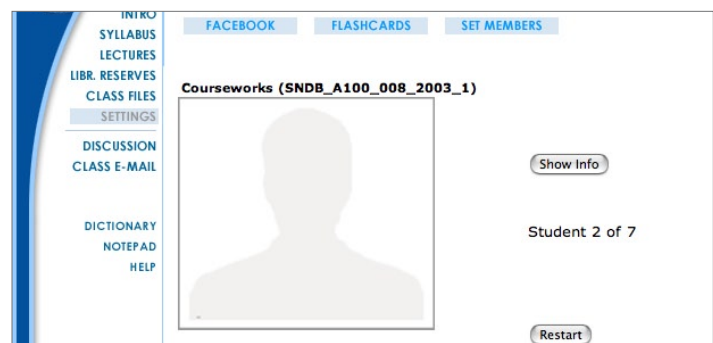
INTRO
SYLLABUS
LECTURES
LIBR. RESERVES
CLASS FILES
SETTINGS
DISCUSSION
CLASS E-MAIL

DICTIONARY
NOTEPAD
HELP

FACEBOOK FLASHCARDS SET MEMBERS

Courseworks (SNDB_A100_008_2003_1)

Show Info

Student 2 of 7

Restart